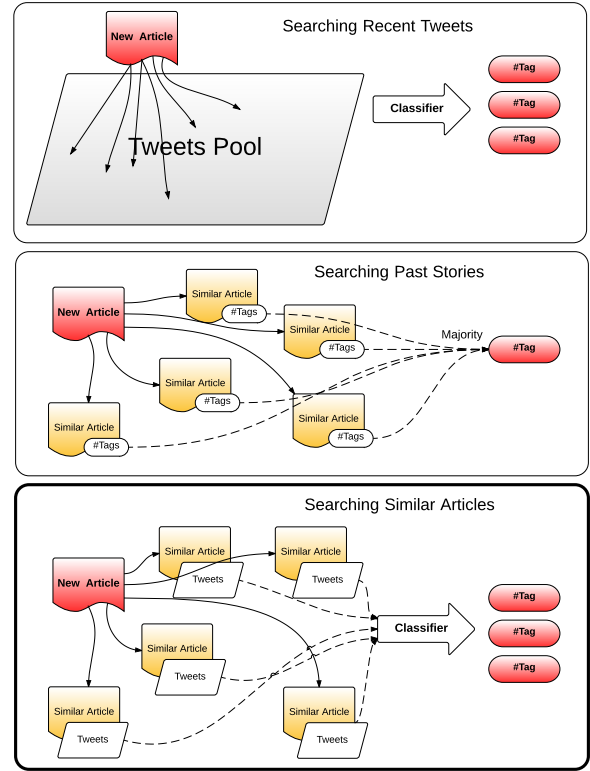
Searching Recent Tweets

New Article

Tweets Pool

Classifier

#Tag

#Tag

#Tag

Searching Past Stories

New Article

Similar Article
#Tags

Similar Article
#Tags

Majority

#Tag

Similar Article
#Tags

Similar Article
#Tags

Similar Article
#Tags

Searching Similar Articles

New Article

Similar Article
Tweets

Similar Article
Tweets

Classifier

#Tag

#Tag

#Tag

Similar Article
Tweets

Similar Article
Tweets

Similar Article
Tweets